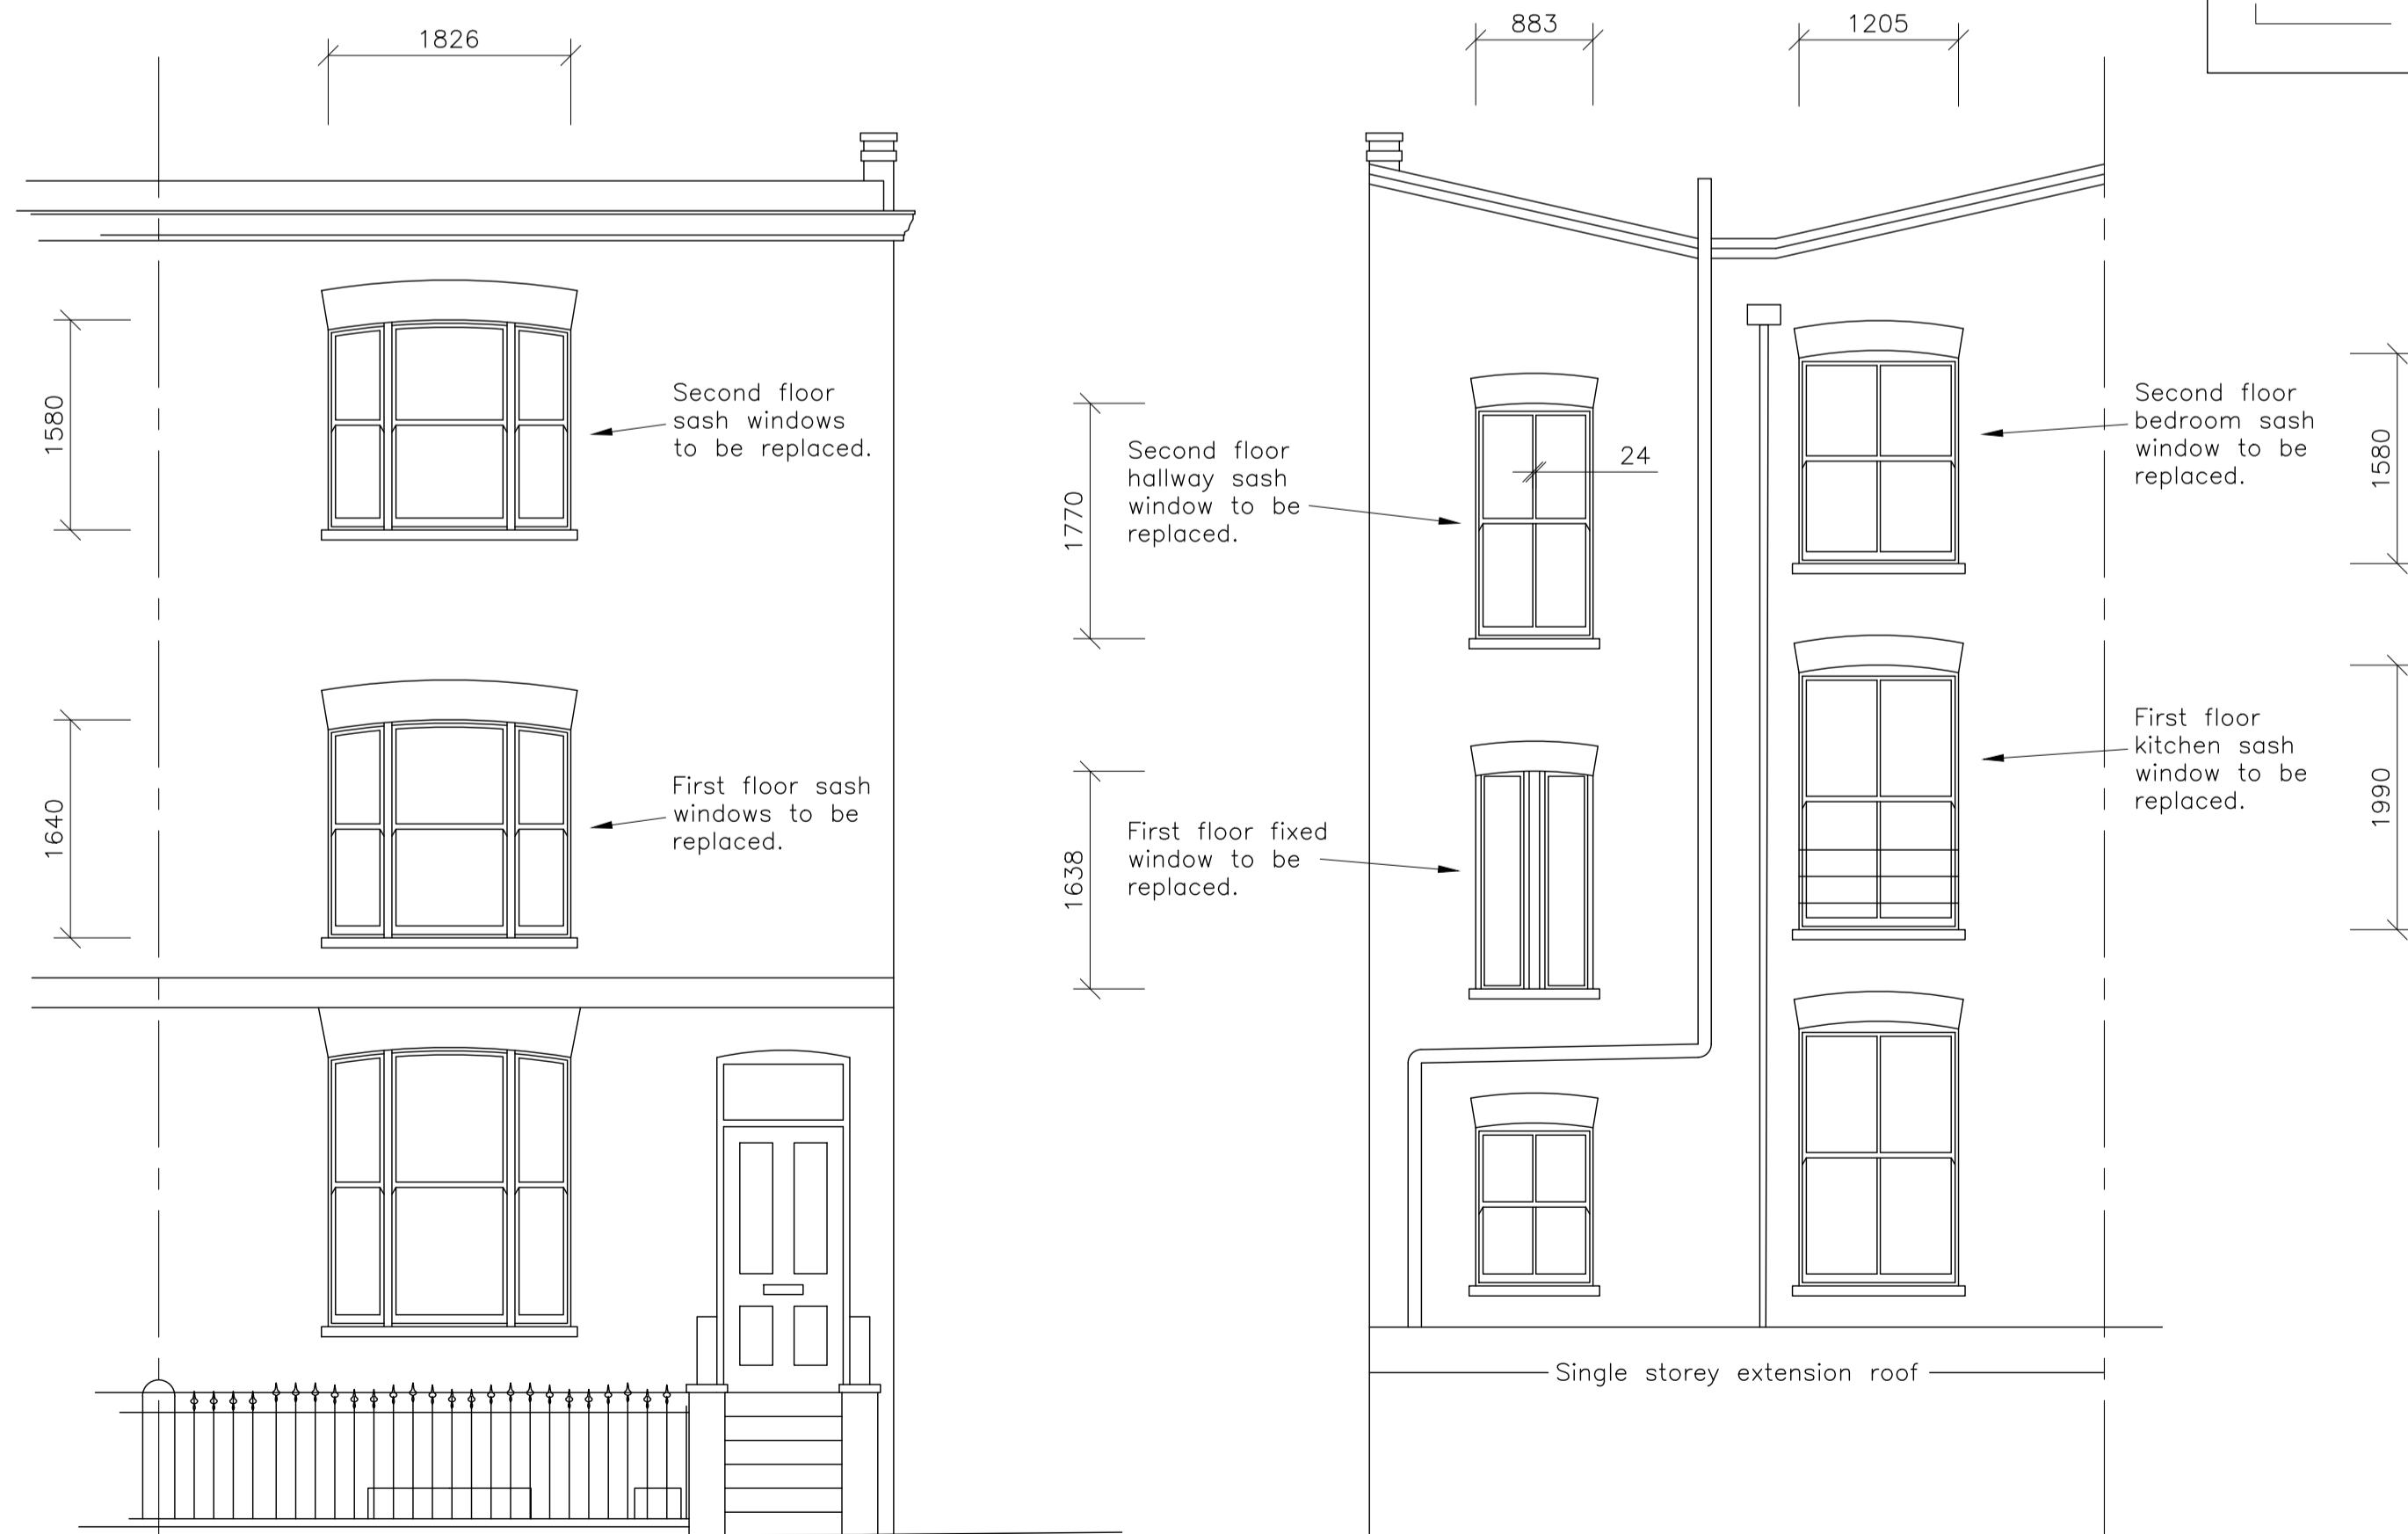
1826

1580

Second floor sash windows to be replaced.

1640

First floor sash windows to be replaced.

883

1205

1770

Second floor hallway sash window to be replaced.

24

1638

First floor fixed window to be replaced.

Second floor bedroom sash window to be replaced.

1580

First floor kitchen sash window to be replaced.

1990

Single storey extension roof